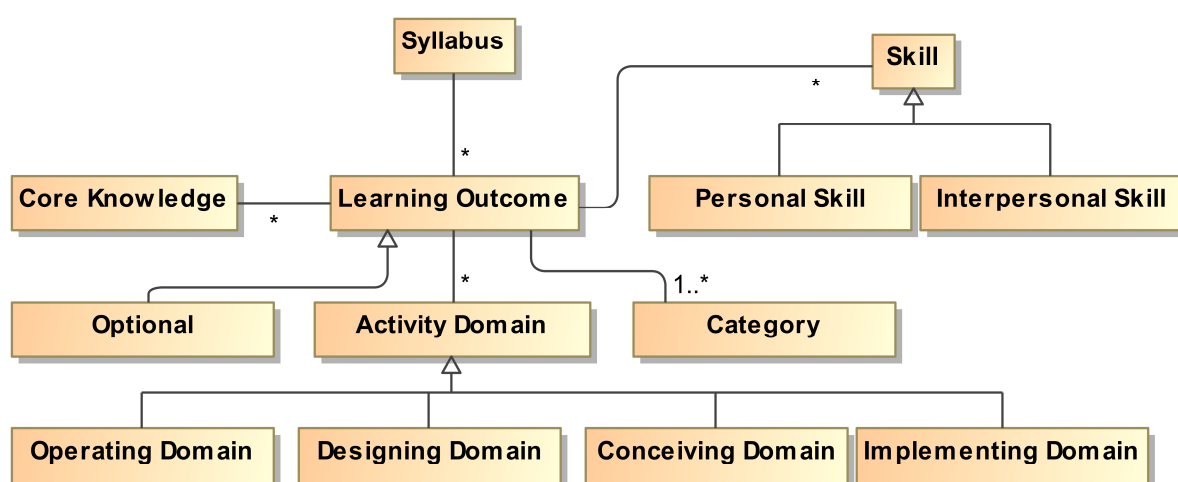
Syllabus

Skill

*

*

Core Knowledge

*

Learning Outcome

Personal Skill

Interpersonal Skill

*

1..*

Optional

Activity Domain

Category

Operating Domain

Designing Domain

Conceiving Domain

Implementing Domain